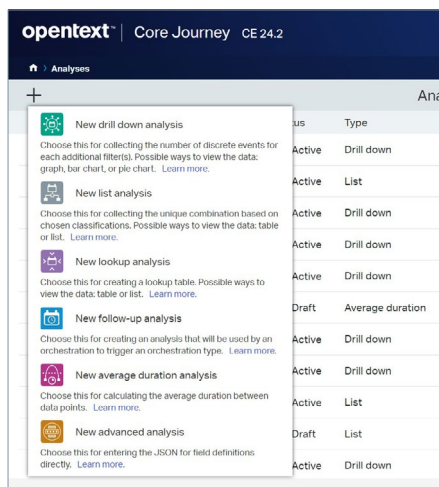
opentext™ | Core Journey CE 24.2

Analyses

+

Ana

New drill down analysis
Choose this for collecting the number of discrete events for each additional filter(s). Possible ways to view the data: graph, bar chart, or pie chart. Learn more.

New list analysis
Choose this for collecting the unique combination based on chosen classifications. Possible ways to view the data: table or list. Learn more.

New lookup analysis
Choose this for creating a lookup table. Possible ways to view the data: table or list. Learn more.

New follow-up analysis
Choose this for creating an analysis that will be used by an orchestration to trigger an orchestration type. Learn more.

New average duration analysis
Choose this for calculating the average duration between data points. Learn more.

New advanced analysis
Choose this for entering the JSON for field definitions directly. Learn more.

| tus | Type |
|---|---|
| Active | Drill down |
| Active | List |
| Active | Drill down |
| Active | Drill down |
| Active | Drill down |
| Draft | Average duration |
| Active | Drill down |
| Active | Drill down |
| Active | List |
| Draft | List |
| Active | Drill down |